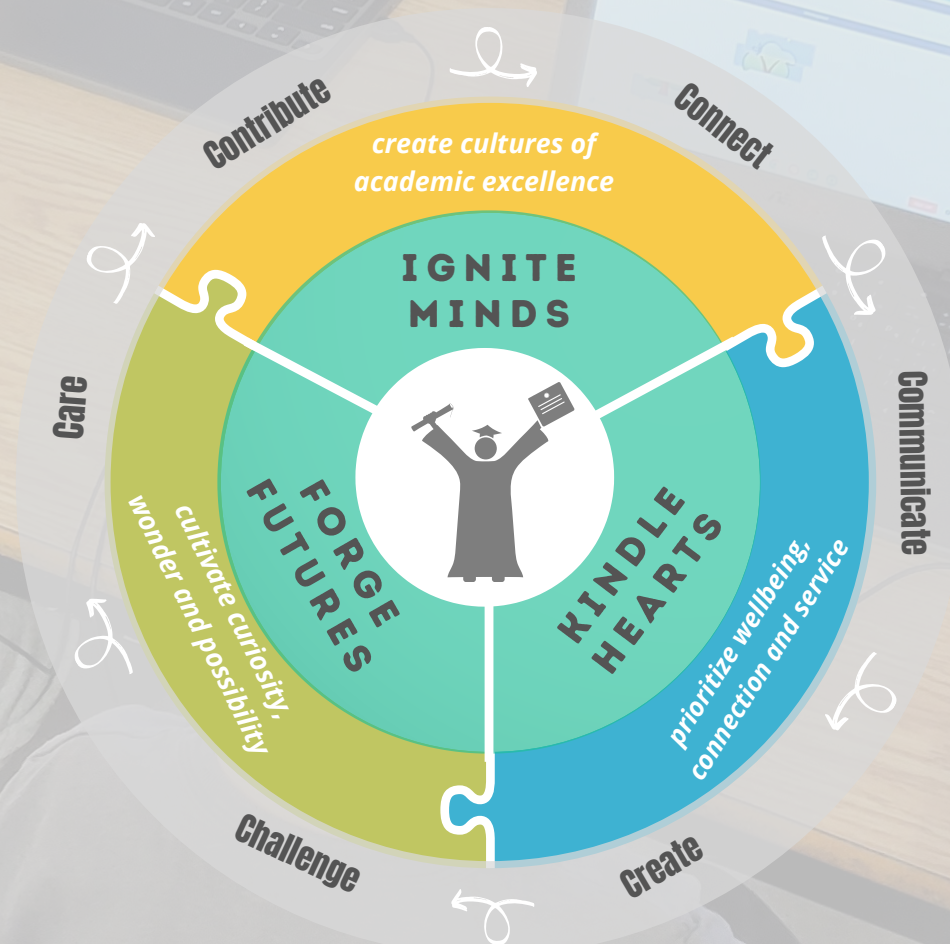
Contribute

Connect

Communicate

Create

Challenge

Care

create cultures of academic excellence

IGNITE MINDS

KINDLE HEARTS

FORGE FUTURES

prioritize wellbeing, connection and service

cultivate curiosity, wonder and possibility